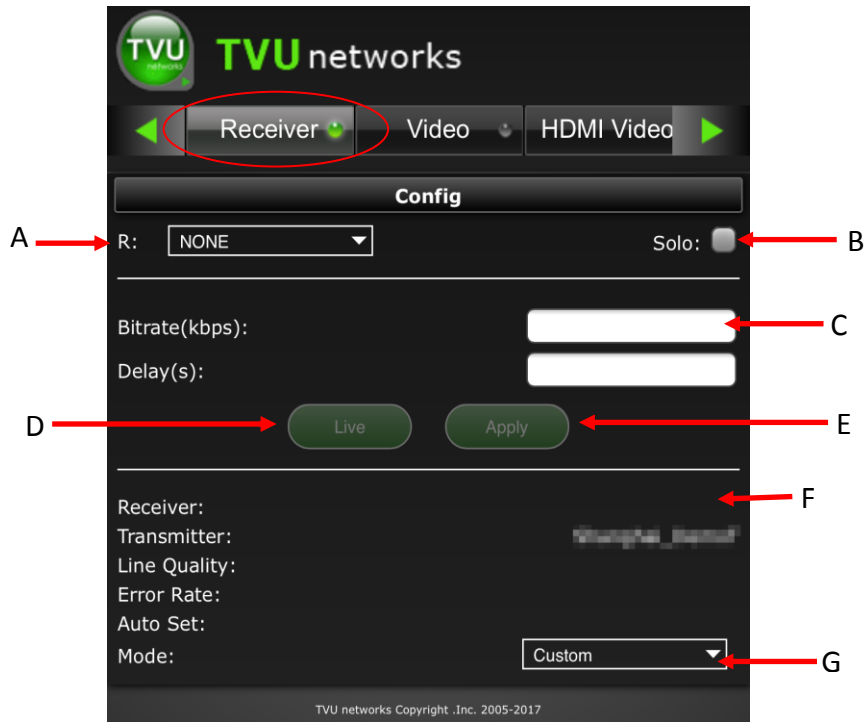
TVU networks

TVU networks

Receiver
Video
HDMI Video

Config

A
R: NONE
Solo:
B

Bitrate(kbps):
C
Delay(s):

D
Live
Apply
E

Receiver:
F
Transmitter: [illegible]
Line Quality:
Error Rate:
Auto Set:
Mode: Custom
G

TVU networks Copyright .Inc. 2005-2017